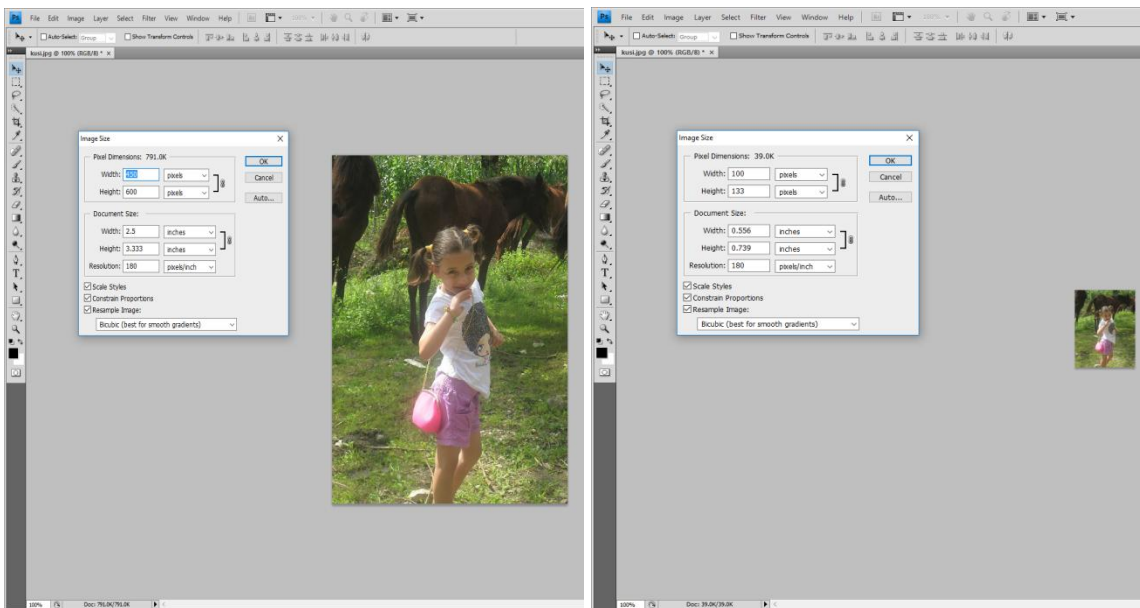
Ps File Edit Image Layer Select Filter View Window Help

Auto-Select: Group Show Transform Controls

kusi.jpg @ 100% (RGB/8) * ×

Image Size ×

Pixel Dimensions: 791.0K

Width: 450 pixels
Height: 600 pixels

OK
Cancel
Auto...

Document Size:
Width: 2.5 inches
Height: 3.333 inches
Resolution: 180 pixels/inch

Scale Styles
Constrain Proportions
Resample Image:
Bicubic (best for smooth gradients)

100% Doc: 791.0K/791.0K

Ps File Edit Image Layer Select Filter View Window Help

Auto-Select: Group Show Transform Controls

kusi.jpg @ 100% (RGB/8) * ×

Image Size ×

Pixel Dimensions: 39.0K

Width: 100 pixels
Height: 133 pixels

OK
Cancel
Auto...

Document Size:
Width: 0.556 inches
Height: 0.739 inches
Resolution: 180 pixels/inch

Scale Styles
Constrain Proportions
Resample Image:
Bicubic (best for smooth gradients)

100% Doc: 39.0K/39.0K